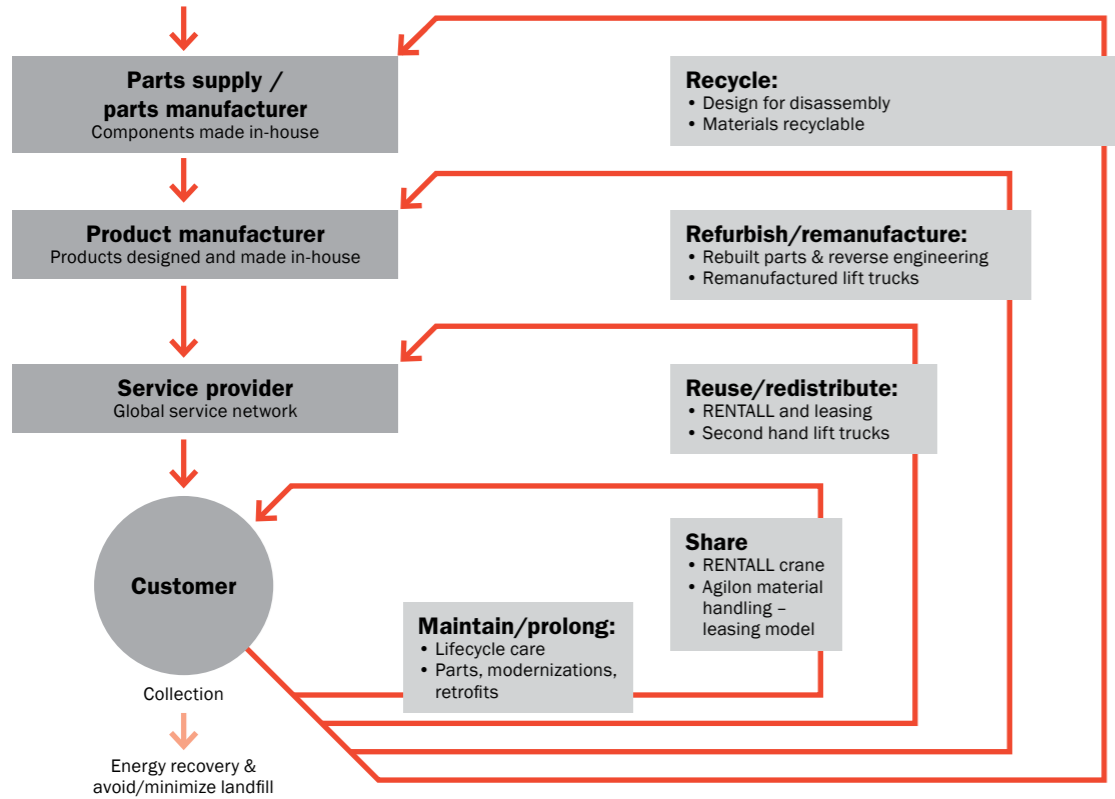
Parts supply / parts manufacturer
Components made in-house

Product manufacturer
Products designed and made in-house

Service provider
Global service network

Customer

Collection

Energy recovery & avoid/minimize landfill

Recycle:
• Design for disassembly
• Materials recyclable

Refurbish/remanufacture:
• Rebuilt parts & reverse engineering
• Remanufactured lift trucks

Reuse/redistribute:
• RENTALL and leasing
• Second hand lift trucks

Share
• RENTALL crane
• Agilon material handling – leasing model

Maintain/prolong:
• Lifecycle care
• Parts, modernizations, retrofits